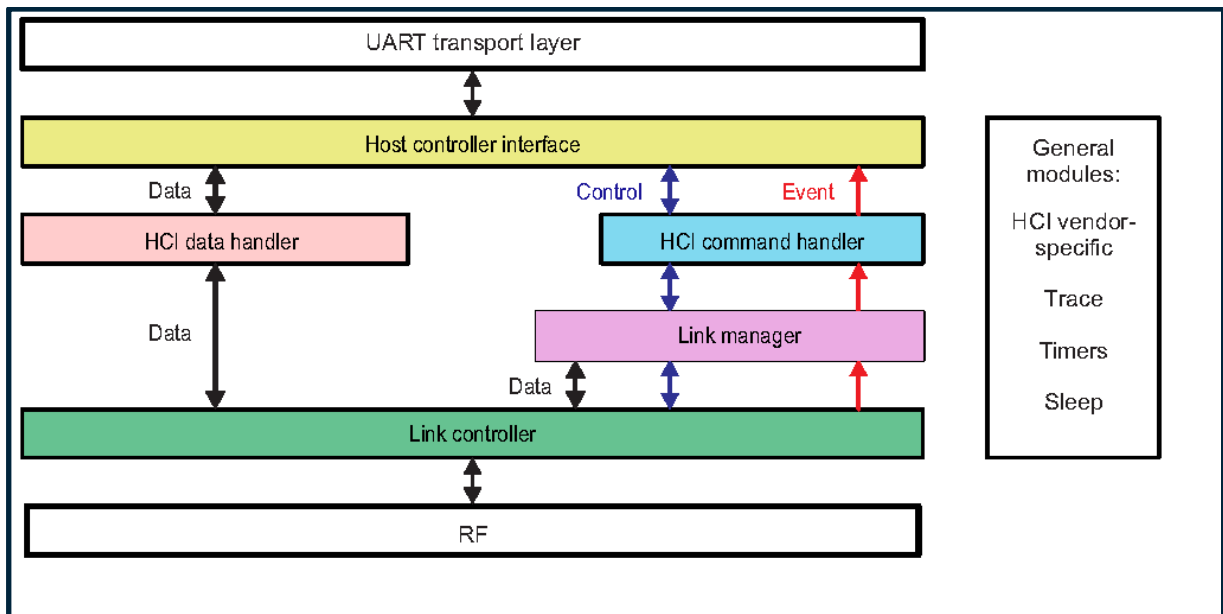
UART transport layer

Host controller interface

Data

Control

Event

HCI data handler

HCI command handler

Data

Link manager

Data

Link controller

RF

General modules:

HCI vendor-specific

Trace

Timers

Sleep